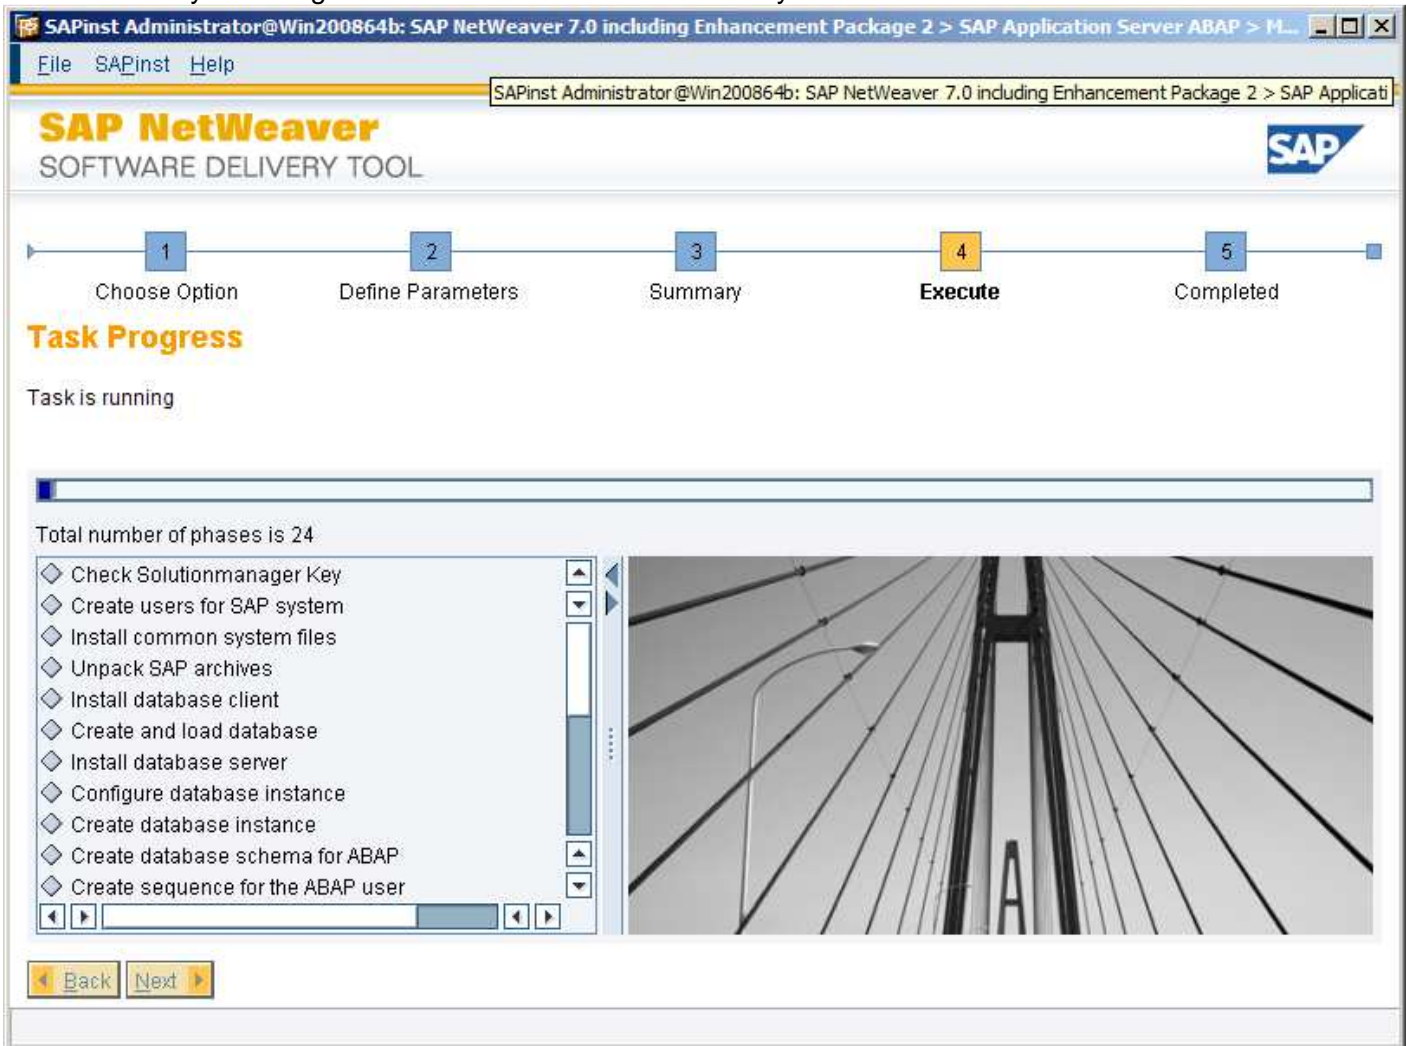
SAPinst Administrator@Win200864b: SAP NetWeaver 7.0 including Enhancement Package 2 > SAP Application Server ABAP > M...

File SAPinst Help

SAPinst Administrator@Win200864b: SAP NetWeaver 7.0 including Enhancement Package 2 > SAP Applicati

SAP NetWeaver
SOFTWARE DELIVERY TOOL

SAP

1 Choose Option
2 Define Parameters
3 Summary
4 Execute
5 Completed

Task Progress

Task is running

Total number of phases is 24

Check Solutionmanager Key
Create users for SAP system
Install common system files
Unpack SAP archives
Install database client
Create and load database
Install database server
Configure database instance
Create database instance
Create database schema for ABAP
Create sequence for the ABAP user

Back Next